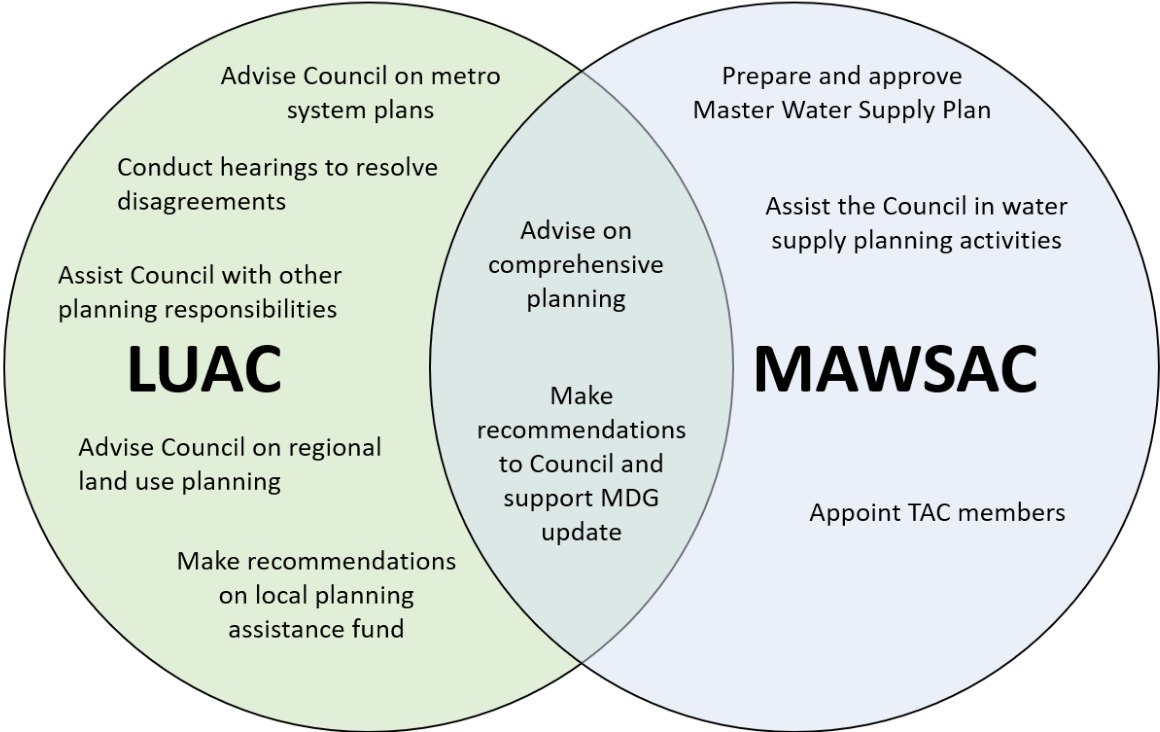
Advise Council on metro system plans

Conduct hearings to resolve disagreements

Assist Council with other planning responsibilities

LUAC

Advise Council on regional land use planning

Make recommendations on local planning assistance fund

Advise on comprehensive planning

Make recommendations to Council and support MDG update

Prepare and approve Master Water Supply Plan

Assist the Council in water supply planning activities

MAWSAC

Appoint TAC members